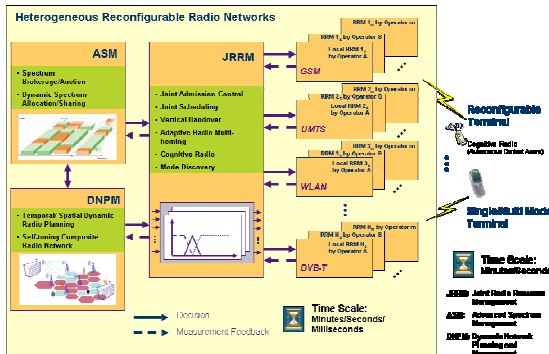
Heterogeneous Reconfigurable Radio Networks

ASM

• Spectrum Brokerage/Auction
• Dynamic Spectrum Allocation/Sharing

DNPM

• Temporal/ Spatial Dynamic Radio Planning
• Self-tuning Composite Radio Network

JRRM

• Joint Admission Control
• Joint Scheduling
• Vertical Handover
• Adaptive Radio Multi-homing
• Cognitive Radio
• Mode Discovery

RRM $1_n$ by Operator n
RRM $1_B$ by Operator B
Local RRM $1_A$ by Operator A
GSM

RRM $2_n$ by Operator n
Local RRM $2_B$ by Operator B
Local RRM $2_A$ by Operator A
UMTS

RRM $3_n$ by Operator n
RRM $3_B$ by Operator B
Local RRM $3_A$ by Operator A
WLAN

RRM $N_n$ by Operator n
RRM $N_B$ by Operator B
Local RRM $N_A$ by Operator A
DVB-T

Reconfigurable Terminal

Cognitive Radio (Autonomous Context Aware)

Single/Multi Mode Terminal

Time Scale: Minutes/Seconds

Decision
Measurement Feedback

Time Scale: Minutes/Seconds/ Milliseconds

JRRM: Joint Radio Resource Management
ASM: Advanced Spectrum Management
DNPM: Dynamic Network Planning and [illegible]